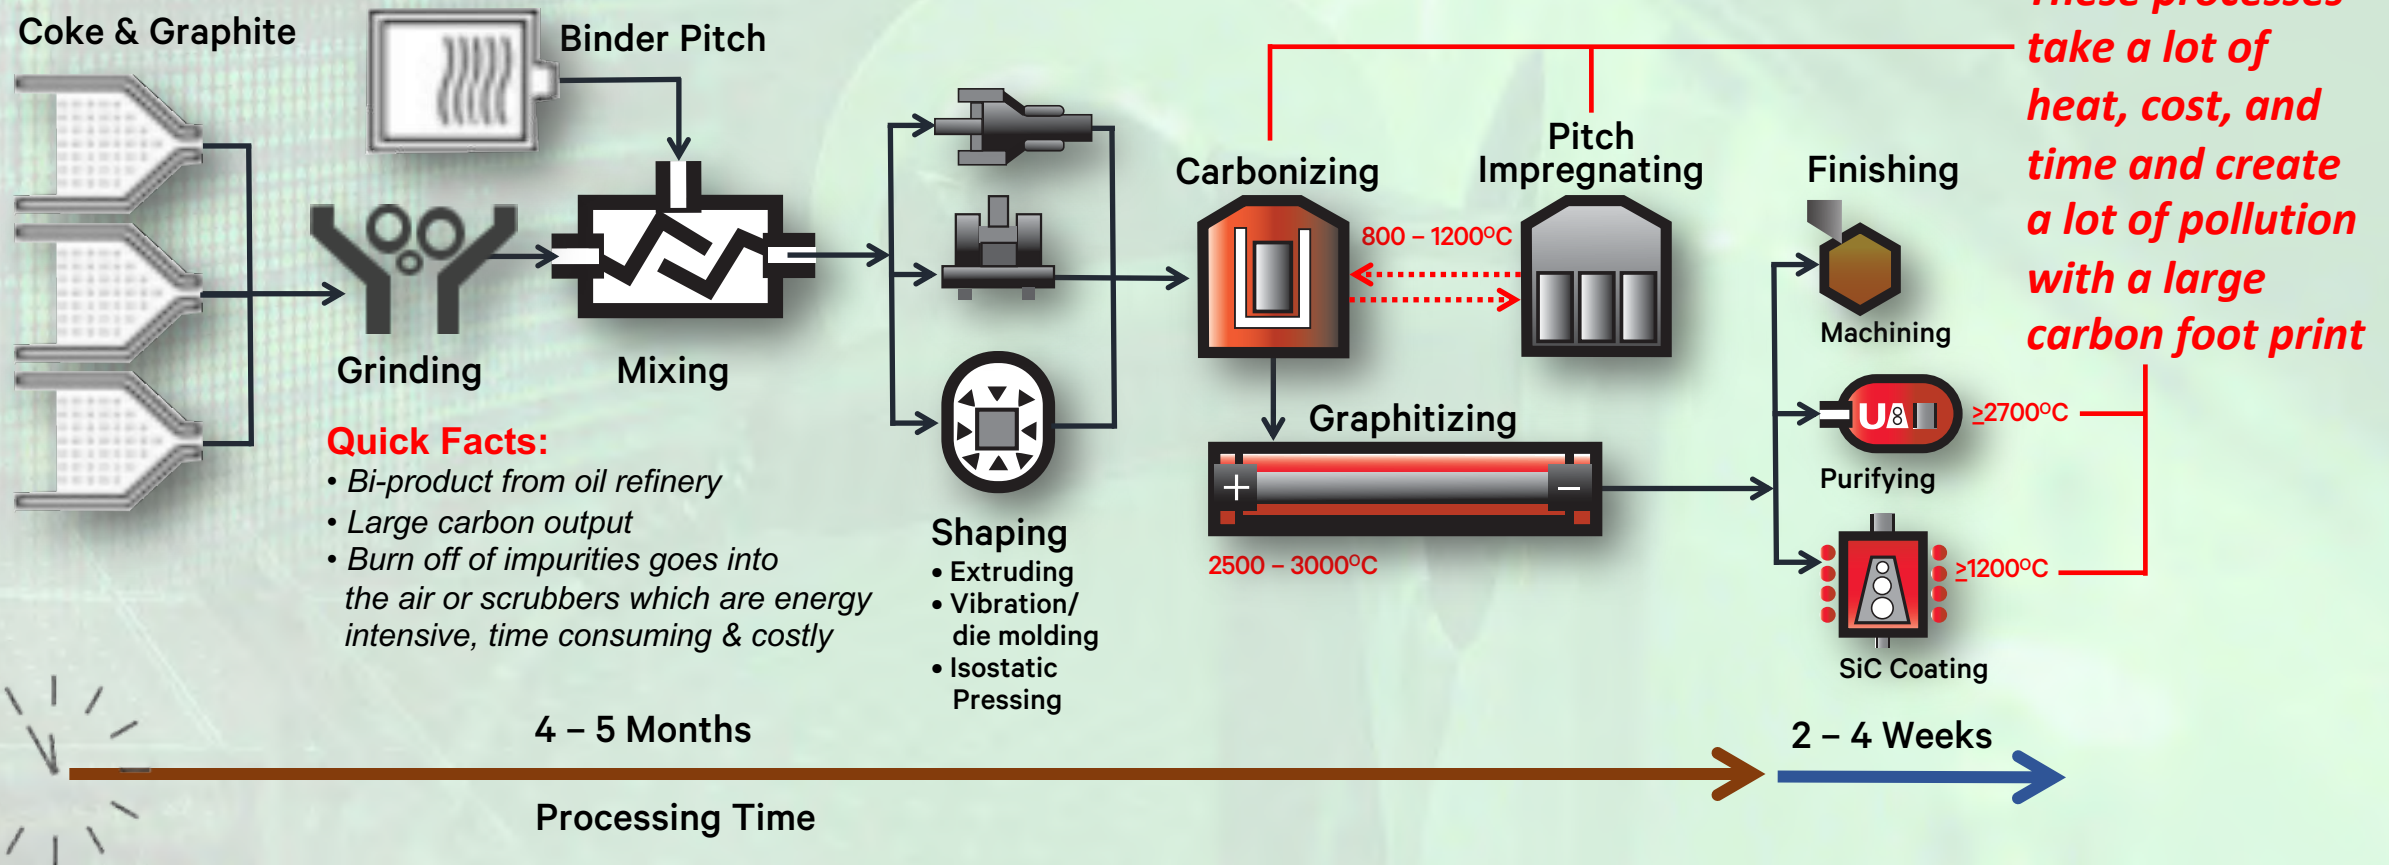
Coke & Graphite

Binder Pitch

Grinding

Mixing

Shaping
• Extruding
• Vibration/ die molding
• Isostatic Pressing

Carbonizing

800 – 1200°C

Pitch Impregnating

Graphitizing

2500 – 3000°C

Finishing

Machining

Purifying

≥2700°C

SiC Coating

≥1200°C

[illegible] take a lot of heat, cost, and time and create a lot of pollution with a large carbon foot print

Quick Facts:
• Bi-product from oil refinery
• Large carbon output
• Burn off of impurities goes into the air or scrubbers which are energy intensive, time consuming & costly

4 – 5 Months

2 – 4 Weeks

Processing Time